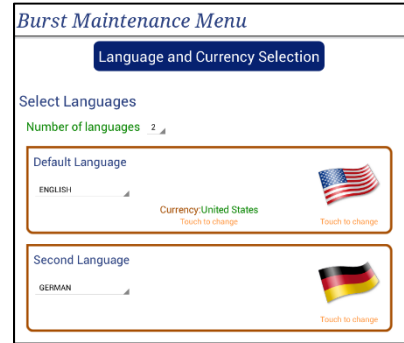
Burst Maintenance Menu

Language and Currency Selection

Select Languages

Number of languages 2

Default Language

ENGLISH

Currency:United States

Touch to change

Touch to change

Second Language

GERMAN

Touch to change